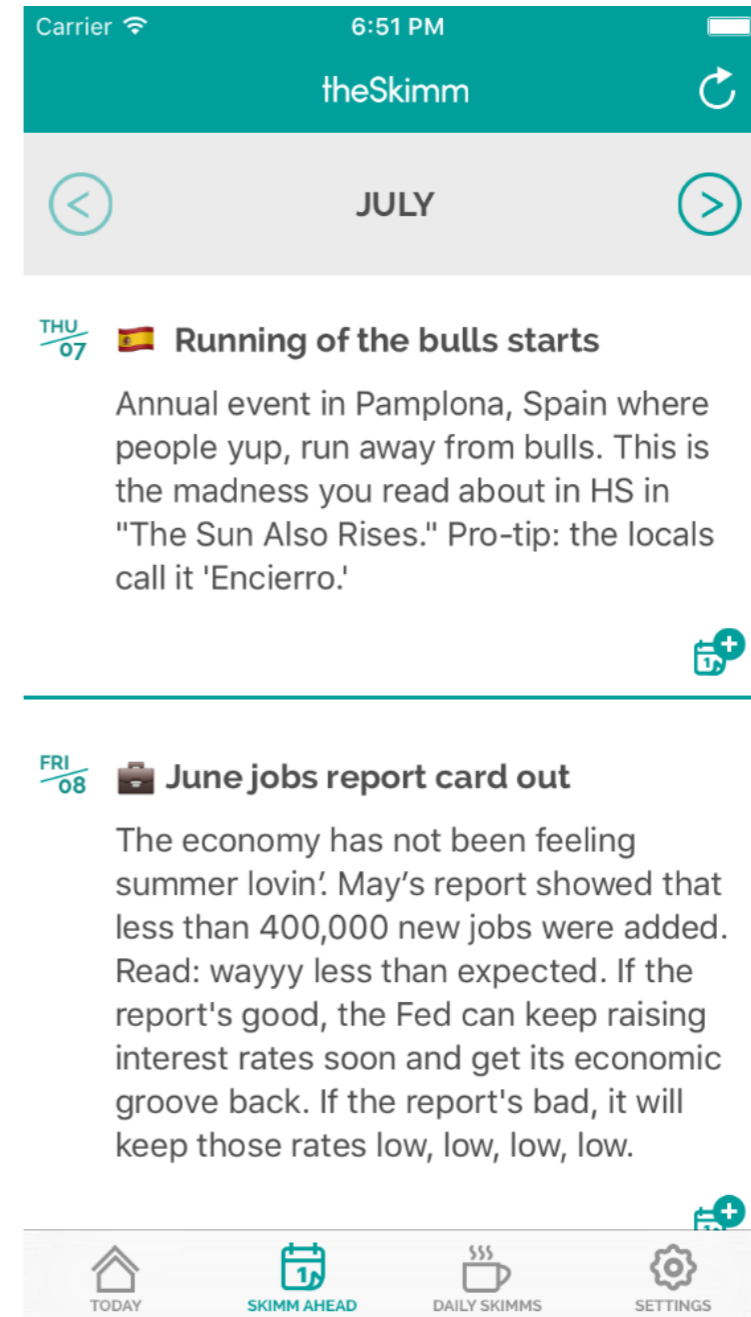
Carrier 6:51 PM

theSkimm

JULY

THU 07 Running of the bulls starts

Annual event in Pamplona, Spain where people yup, run away from bulls. This is the madness you read about in HS in "The Sun Also Rises." Pro-tip: the locals call it 'Encierro.'

FRI 08 June jobs report card out

The economy has not been feeling summer lovin'. May's report showed that less than 400,000 new jobs were added. Read: wayyy less than expected. If the report's good, the Fed can keep raising interest rates soon and get its economic groove back. If the report's bad, it will keep those rates low, low, low, low.

TODAY SKIMM AHEAD DAILY SKIMMS SETTINGS